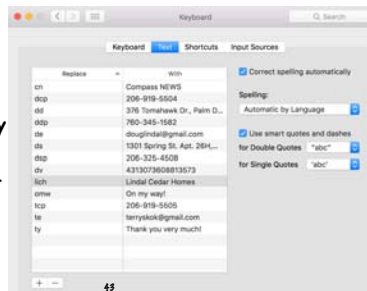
Keyboard

Search

Keyboard Text Shortcuts Input Sources

| Replace | With |
|---|---|
| cn | Compass NEWS |
| dcp | 206-919-5504 |
| dd | 376 Tomahawk Dr., Palm D... |
| ddp | 760-345-1582 |
| de | douglindal@gmail.com |
| ds | 1301 Spring St. Apt. 26H,... |
| dsp | 206-325-4508 |
| dv | 4313073608813573 |
| lich | Lindal Cedar Homes |
| omw | On my way! |
| tcp | 206-919-5505 |
| te | terryskok@gmail.com |
| ty | Thank you very much! |

+ −

Correct spelling automatically

Spelling:

Automatic by Language

Use smart quotes and dashes

for Double Quotes "abc"

for Single Quotes 'abc'

43